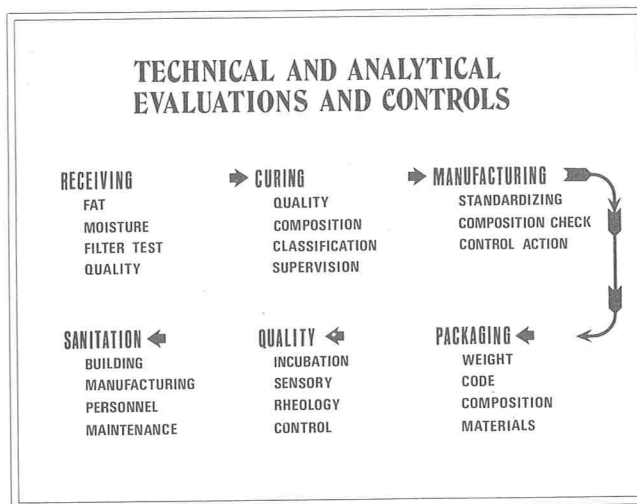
TECHNICAL AND ANALYTICAL EVALUATIONS AND CONTROLS

RECEIVING
FAT
MOISTURE
FILTER TEST
QUALITY

CURING
QUALITY
COMPOSITION
CLASSIFICATION
SUPERVISION

MANUFACTURING
STANDARDIZING
COMPOSITION CHECK
CONTROL ACTION

SANITATION
BUILDING
MANUFACTURING
PERSONNEL
MAINTENANCE

QUALITY
INCUBATION
SENSORY
RHEOLOGY
CONTROL

PACKAGING
WEIGHT
CODE
COMPOSITION
MATERIALS